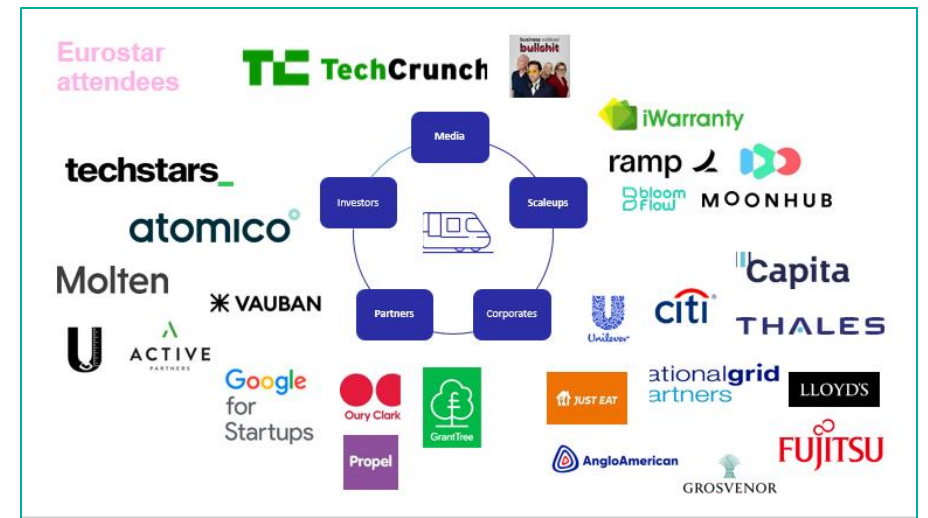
Eurostar attendees

TechCrunch

business without bullshit

Media

Investors

Scaleups

Partners

Corporates

iWarranty

ramp

bloom flow

MOONHUB

techstars_

atomico

Molten

VAUBAN

ACTIVE PARTNERS

Google for Startups

Oury Clark

Propel

GrantTree

Capita

citi

Unilever

THALES

JUST EAT

ationalgrid artners

LLOYD'S

AngloAmerican

GROSVENOR

FUJITSU